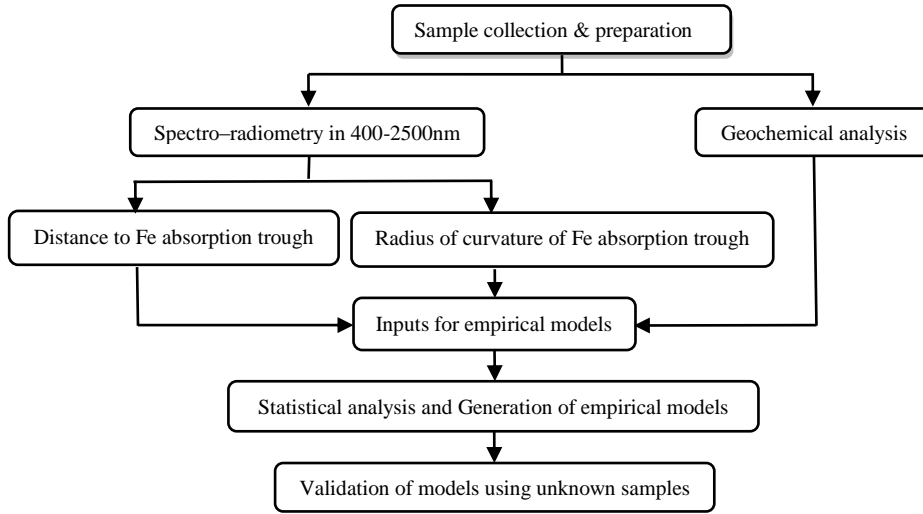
Sample collection & preparation

Spectro–radiometry in 400-2500nm

Geochemical analysis

Distance to Fe absorption trough

Radius of curvature of Fe absorption trough

Inputs for empirical models

Statistical analysis and Generation of empirical models

Validation of models using unknown samples